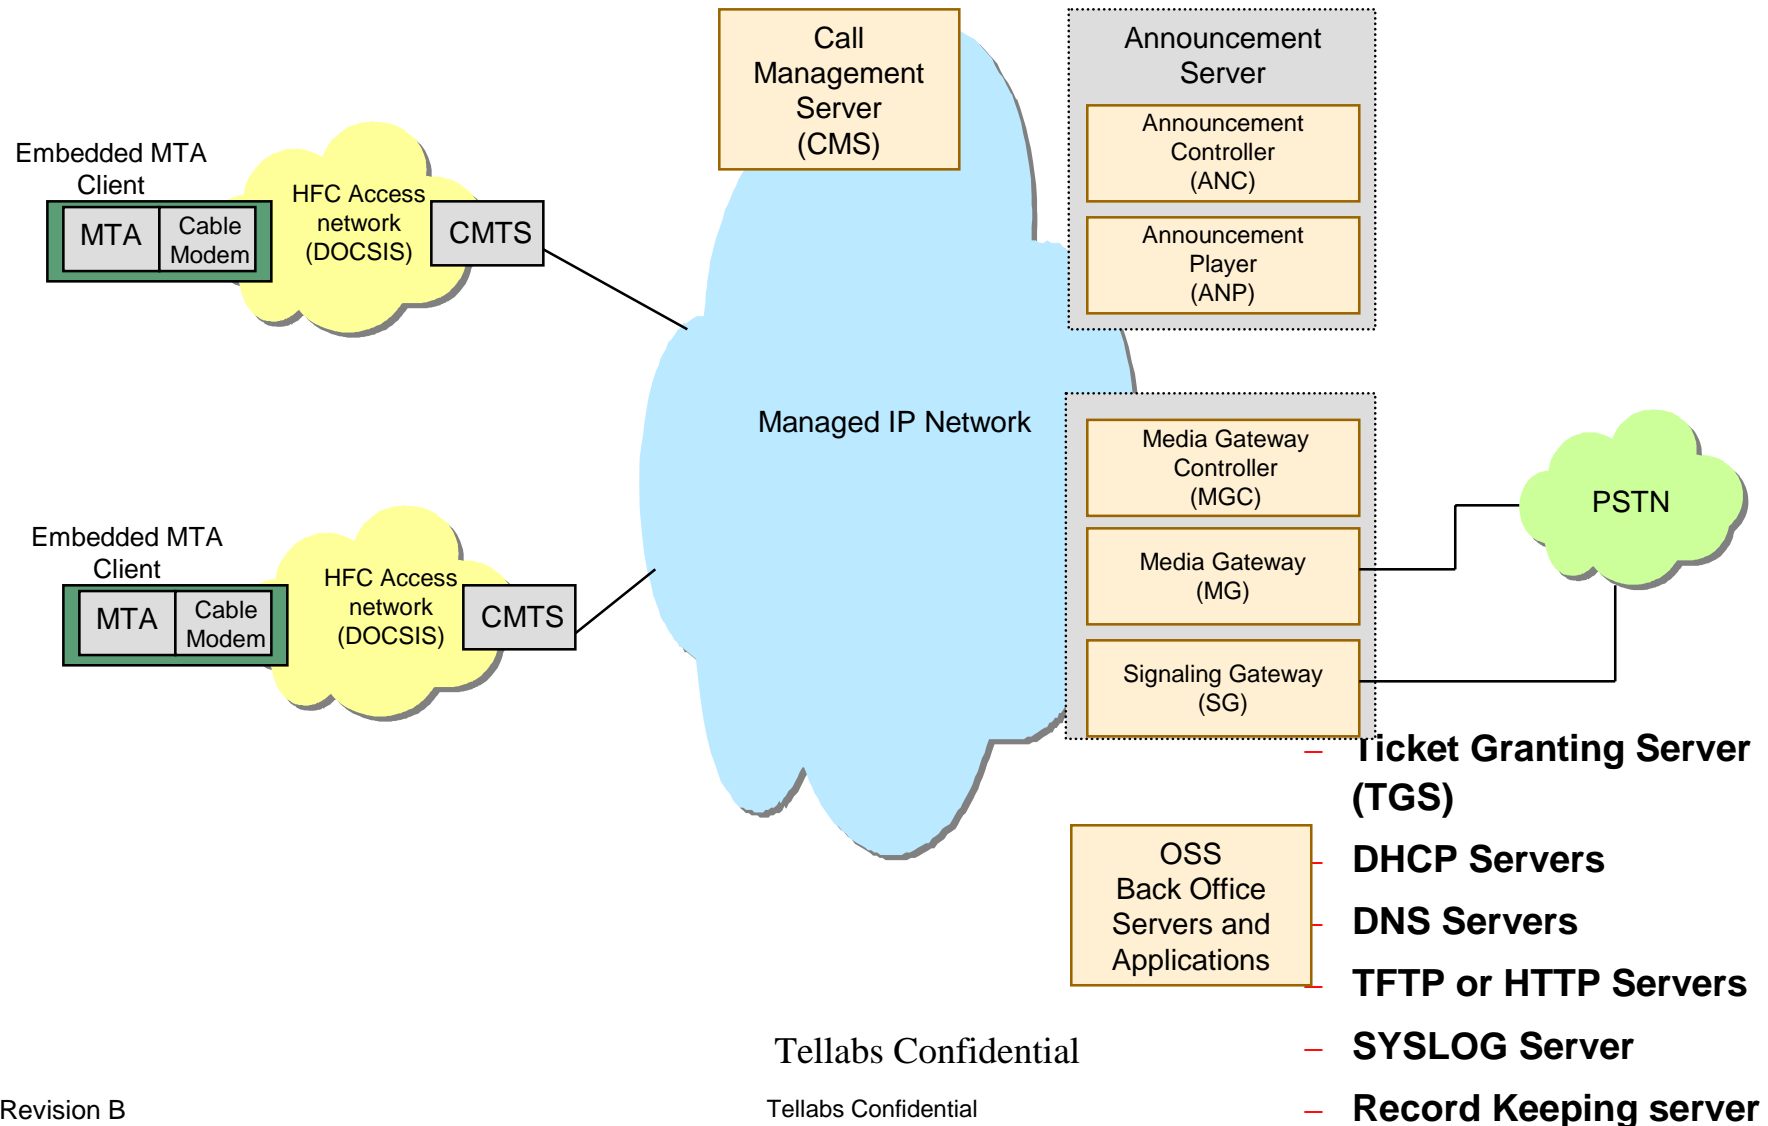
Call Management Server (CMS)

Announcement Server

Announcement Controller (ANC)

Announcement Player (ANP)

Embedded MTA Client

MTA

Cable Modem

HFC Access network (DOCSIS)

CMTS

Managed IP Network

Media Gateway Controller (MGC)

Media Gateway (MG)

Signaling Gateway (SG)

PSTN

Embedded MTA Client

MTA

Cable Modem

HFC Access network (DOCSIS)

CMTS

OSS Back Office Servers and Applications

– Ticket Granting Server (TGS)

– DHCP Servers

– DNS Servers

– TFTP or HTTP Servers

– SYSLOG Server

– Record Keeping server

Tellabs Confidential

Revision B

Tellabs Confidential